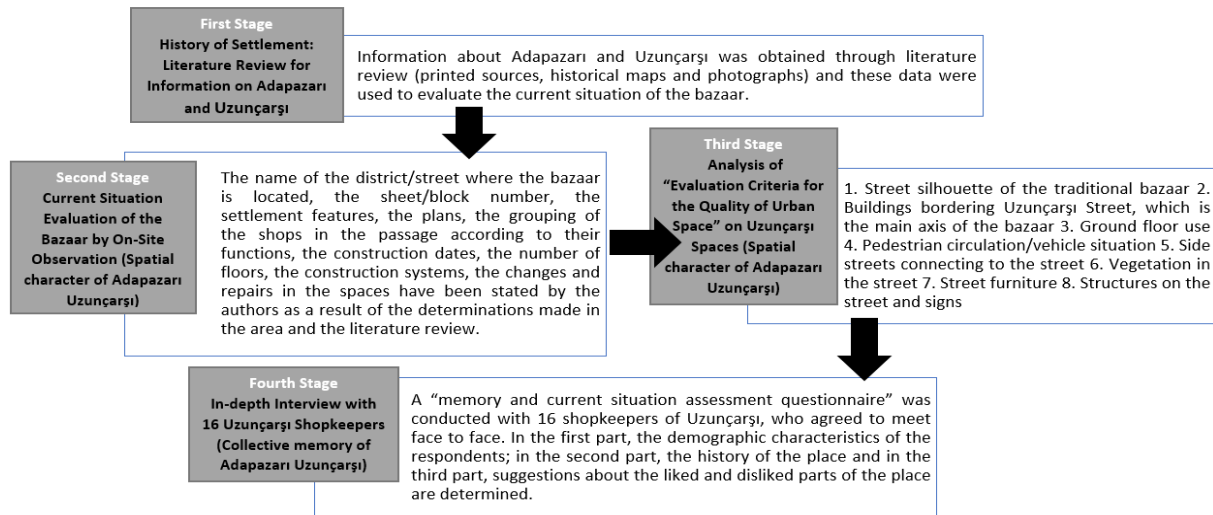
First Stage
History of Settlement: Literature Review for Information on Adapazarı and Uzunçarşı

Information about Adapazarı and Uzunçarşı was obtained through literature review (printed sources, historical maps and photographs) and these data were used to evaluate the current situation of the bazaar.

Second Stage
Current Situation Evaluation of the Bazaar by On-Site Observation (Spatial character of Adapazarı Uzunçarşı)

The name of the district/street where the bazaar is located, the sheet/block number, the settlement features, the plans, the grouping of the shops in the passage according to their functions, the construction dates, the number of floors, the construction systems, the changes and repairs in the spaces have been stated by the authors as a result of the determinations made in the area and the literature review.

Third Stage
Analysis of "Evaluation Criteria for the Quality of Urban Space" on Uzunçarşı Spaces (Spatial character of Adapazarı Uzunçarşı)

1. Street silhouette of the traditional bazaar 2. Buildings bordering Uzunçarşı Street, which is the main axis of the bazaar 3. Ground floor use 4. Pedestrian circulation/vehicle situation 5. Side streets connecting to the street 6. Vegetation in the street 7. Street furniture 8. Structures on the street and signs

Fourth Stage
In-depth Interview with 16 Uzunçarşı Shopkeepers (Collective memory of Adapazarı Uzunçarşı)

A "memory and current situation assessment questionnaire" was conducted with 16 shopkeepers of Uzunçarşı, who agreed to meet face to face. In the first part, the demographic characteristics of the respondents; in the second part, the history of the place and in the third part, suggestions about the liked and disliked parts of the place are determined.